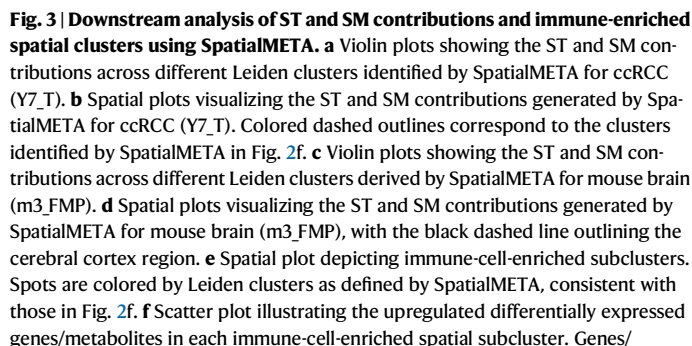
**Fig. 3 | Downstream analysis of ST and SM contributions and immune-enriched spatial clusters using SpatialMETA. a** Violin plots showing the ST and SM contributions across different Leiden clusters identified by SpatialMETA for ccRCC (Y7_T). **b** Spatial plots visualizing the ST and SM contributions generated by SpatialMETA for ccRCC (Y7_T). Colored dashed outlines correspond to the clusters identified by SpatialMETA in Fig. 2f. **c** Violin plots showing the ST and SM contributions across different Leiden clusters derived by SpatialMETA for mouse brain (m3_FMP). **d** Spatial plots visualizing the ST and SM contributions generated by SpatialMETA for mouse brain (m3_FMP), with the black dashed line outlining the cerebral cortex region. **e** Spatial plot depicting immune-cell-enriched subclusters. Spots are colored by Leiden clusters as defined by SpatialMETA, consistent with those in Fig. 2f. **f** Scatter plot illustrating the upregulated differentially expressed genes/metabolites in each immune-cell-enriched spatial subcluster. Genes/